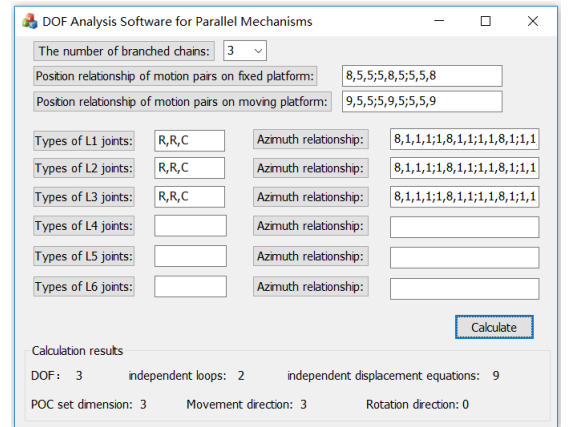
DOF Analysis Software for Parallel Mechanisms

The number of branched chains: 3

Position relationship of motion pairs on fixed platform: 8,5,5;5,8,5;5,5,8

Position relationship of motion pairs on moving platform: 9,5,5;5,9,5;5,5,9

Types of L1 joints: R,R,C
Azimuth relationship: 8,1,1,1;1,8,1,1;1,1,8,1;1,1

Types of L2 joints: R,R,C
Azimuth relationship: 8,1,1,1;1,8,1,1;1,1,8,1;1,1

Types of L3 joints: R,R,C
Azimuth relationship: 8,1,1,1;1,8,1,1;1,1,8,1;1,1

Types of L4 joints:
Azimuth relationship:

Types of L5 joints:
Azimuth relationship:

Types of L6 joints:
Azimuth relationship:

Calculate

Calculation results

DOF: 3
independent loops: 2
independent displacement equations: 9

POC set dimension: 3
Movement direction: 3
Rotation direction: 0